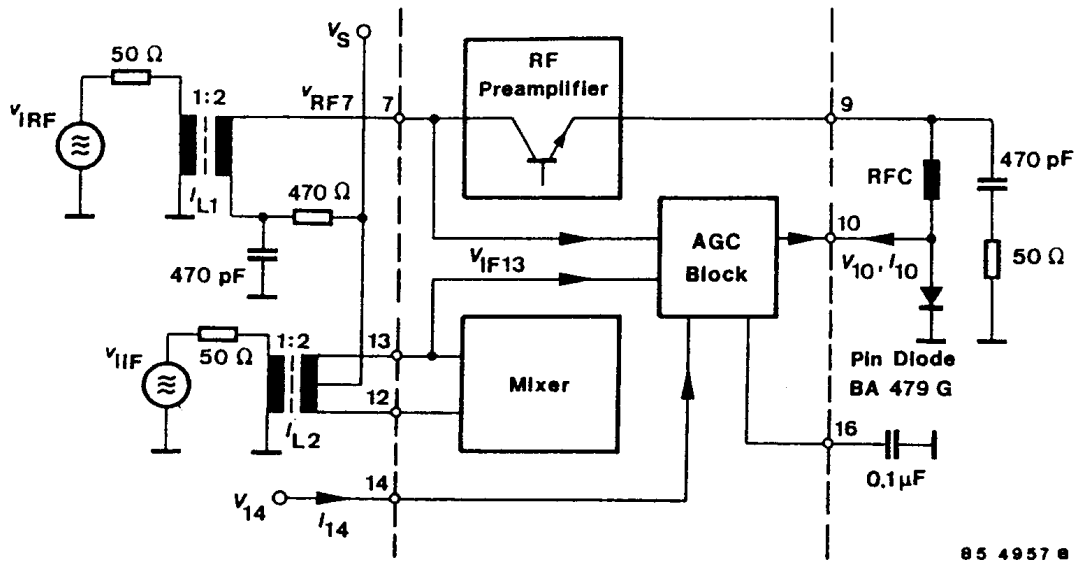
$V_S$

50 Ω

$v_{IRF}$

1:2

$v_{RF7}$

7

RF Preamplifier

9

$I_{L1}$

470 Ω

470 pF

RFC

470 pF

AGC Block

10

$v_{IF13}$

$V_{10}, I_{10}$

50 Ω

$v_{IIF}$

50 Ω

1:2

13

Mixer

12

Pin Diode BA 479 G

$I_{L2}$

16

0,1 µF

$V_{14}$

14

$I_{14}$

85 4957 e